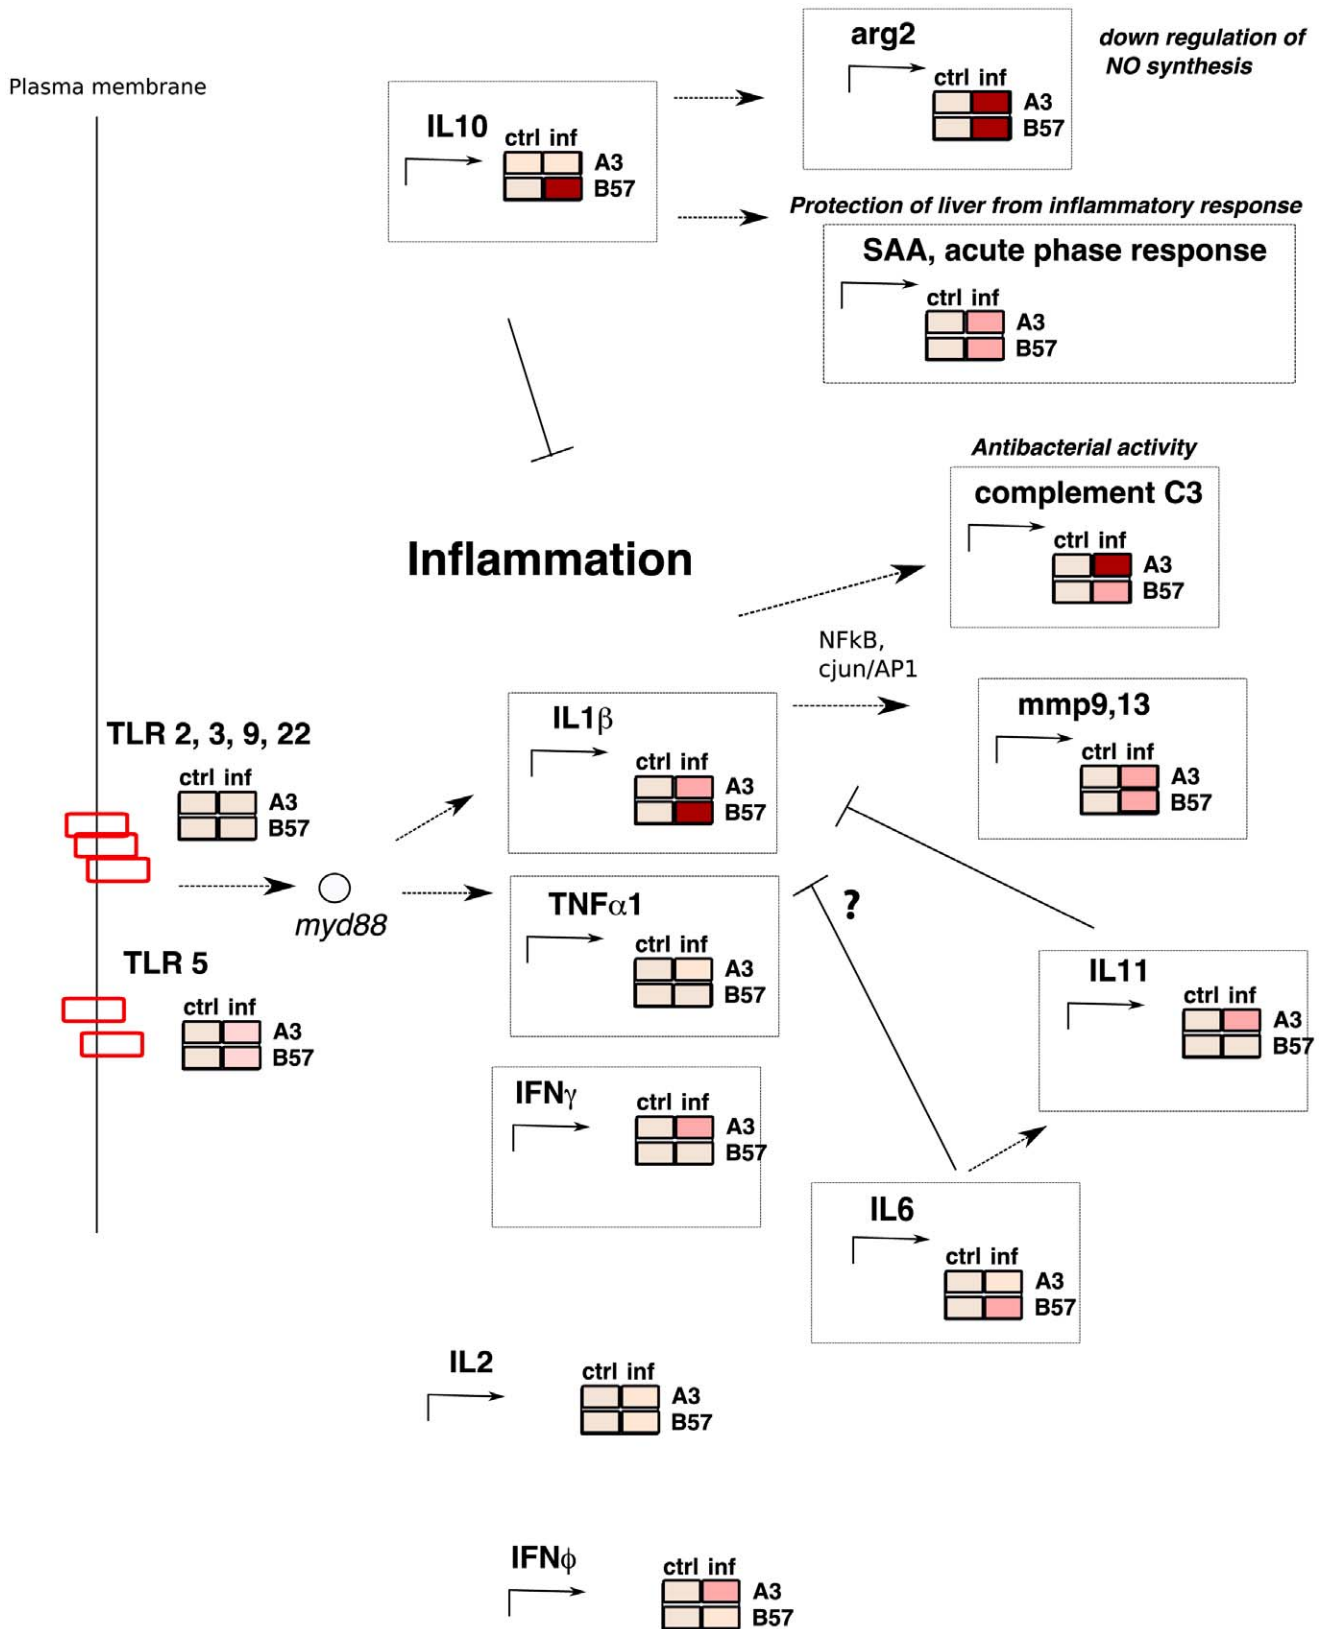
Plasma membrane

IL10 ctrl inf A3 B57

arg2 ctrl inf A3 B57

down regulation of NO synthesis

Protection of liver from inflammatory response

SAA, acute phase response ctrl inf A3 B57

Antibacterial activity

complement C3 ctrl inf A3 B57

Inflammation

NFkB, cjun/AP1

TLR 2, 3, 9, 22 ctrl inf A3 B57

IL1$\beta$ ctrl inf A3 B57

mmp9,13 ctrl inf A3 B57

myd88

TNF$\alpha$1 ctrl inf A3 B57

?

TLR 5 ctrl inf A3 B57

IL11 ctrl inf A3 B57

IFN$\gamma$ ctrl inf A3 B57

IL6 ctrl inf A3 B57

IL2 ctrl inf A3 B57

IFN$\phi$ ctrl inf A3 B57